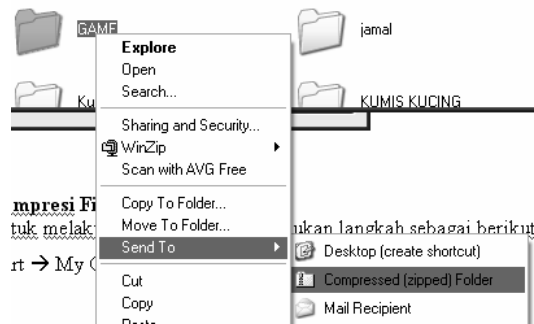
GAME

jamal

Ku

KUMIS KUCING

Explore
Open
Search...
Sharing and Security...
WinZip
Scan with AVG Free
Copy To Folder...
Move To Folder...
Send To
Cut
Copy
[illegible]

Desktop (create shortcut)
Compressed (zipped) Folder
Mail Recipient

mpresi Fi

tuk melak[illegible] ukan langkah sebagai berikut

rt → My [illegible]